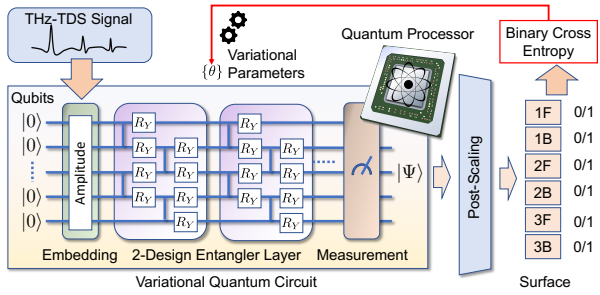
THz-TDS Signal

$\{\theta\}$ Variational Parameters

Quantum Processor

Binary Cross Entropy

Qubits

$|0\rangle$
$|0\rangle$
$|0\rangle$
$|0\rangle$

Amplitude

$R_Y$ $R_Y$ $R_Y$ $R_Y$ $R_Y$ $R_Y$ $R_Y$ $R_Y$ $R_Y$ $R_Y$ $R_Y$ $R_Y$ $R_Y$ $R_Y$ $R_Y$ $R_Y$ $R_Y$ $R_Y$

$|\Psi\rangle$

Post-Scaling

| | |
|---|---|
| 1F | 0/1 |
| 1B | 0/1 |
| 2F | 0/1 |
| 2B | 0/1 |
| 3F | 0/1 |
| 3B | 0/1 |

Embedding 2-Design Entangler Layer Measurement

Variational Quantum Circuit

Surface